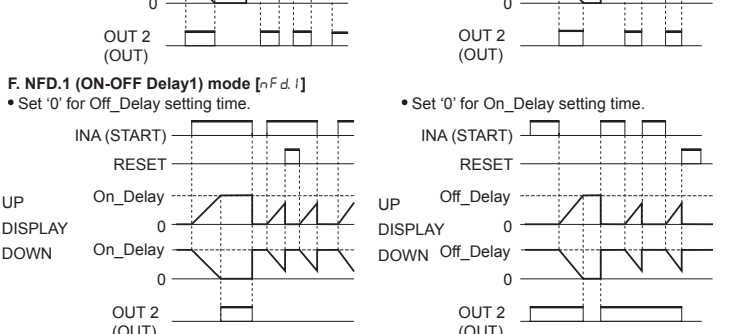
0

OUT 2
(OUT)

0

OUT 2
(OUT)

F. NFD.1 (ON-OFF Delay1) mode [nFd.1]

• Set '0' for Off_Delay setting time.

INA (START)

RESET

UP
DISPLAY
DOWN

On_Delay

0

On_Delay

0

OUT 2
(OUT)

• Set '0' for On_Delay setting time.

INA (START)

RESET

UP
DISPLAY
DOWN

Off_Delay

0

Off_Delay

0

OUT 2
(OUT)